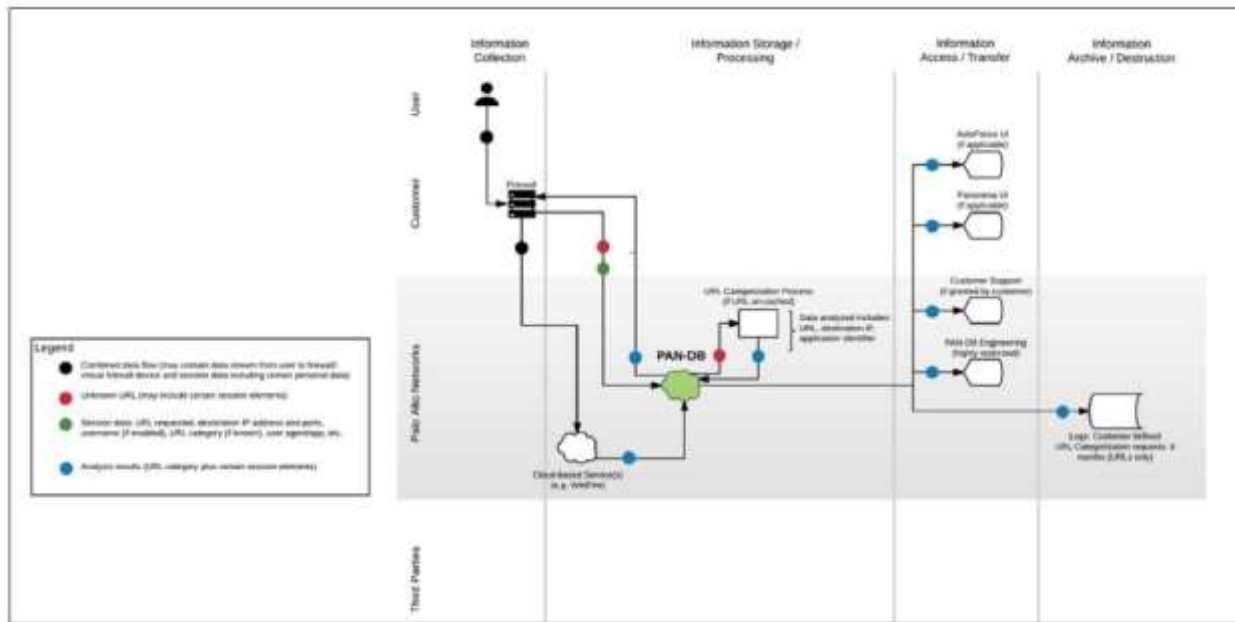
Information Collection

Information Storage / Processing

Information Access / Transfer

Information Archive / Destruction

User

Customer

Palo Alto Networks

Third Parties

Firewall

AutoFocus UI (if applicable)

Panorama UI (if applicable)

Customer Support (if granted by customer)

PAN-DB Engineering (highly restricted)

URL Categorization Process (if URL un-cached)

Data analyzed includes: URL, destination IP, application identifier

PAN-DB

Cloud-based Service(s) (e.g. WildFire)

Logs: Customer defined URL Categorization requests: 6 months (URLs only)

Legend

Combined data flow (may contain data stream from user to firewall/virtual firewall device and session data including certain personal data)

Unknown URL (may include certain session elements)

Session data: URL requested, destination IP address and ports, username (if enabled), URL category (if known), user agent/app, etc.

Analysis results (URL category plus certain session elements)